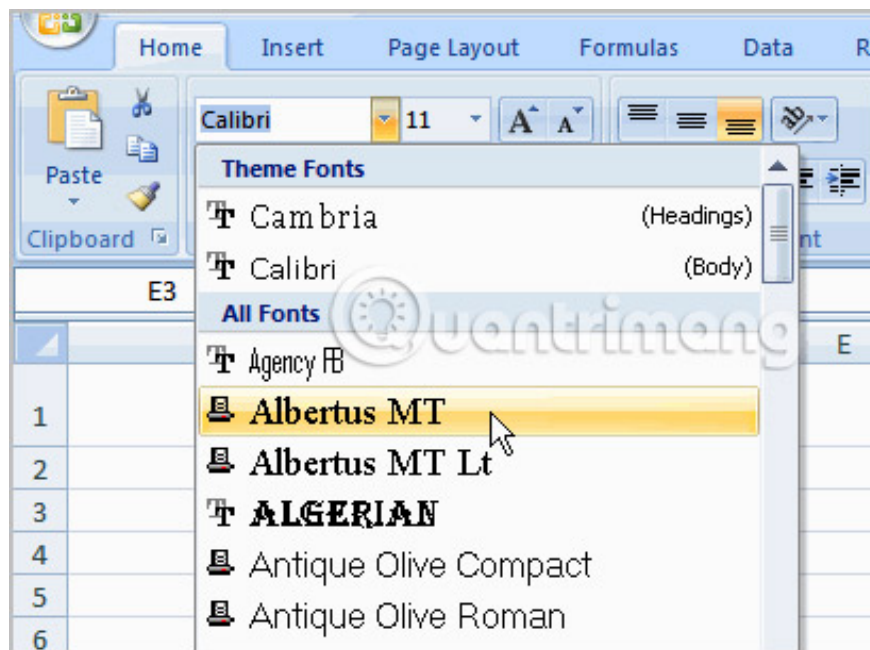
Home Insert Page Layout Formulas Data R

Paste

Clipboard

Calibri 11

Theme Fonts

Cambria (Headings)

Calibri (Body)

All Fonts

Agency FB

Albertus MT

Albertus MT Lt

ALGERIAN

Antique Olive Compact

Antique Olive Roman

nt

E3

E

1
2
3
4
5
6

Quantrimang